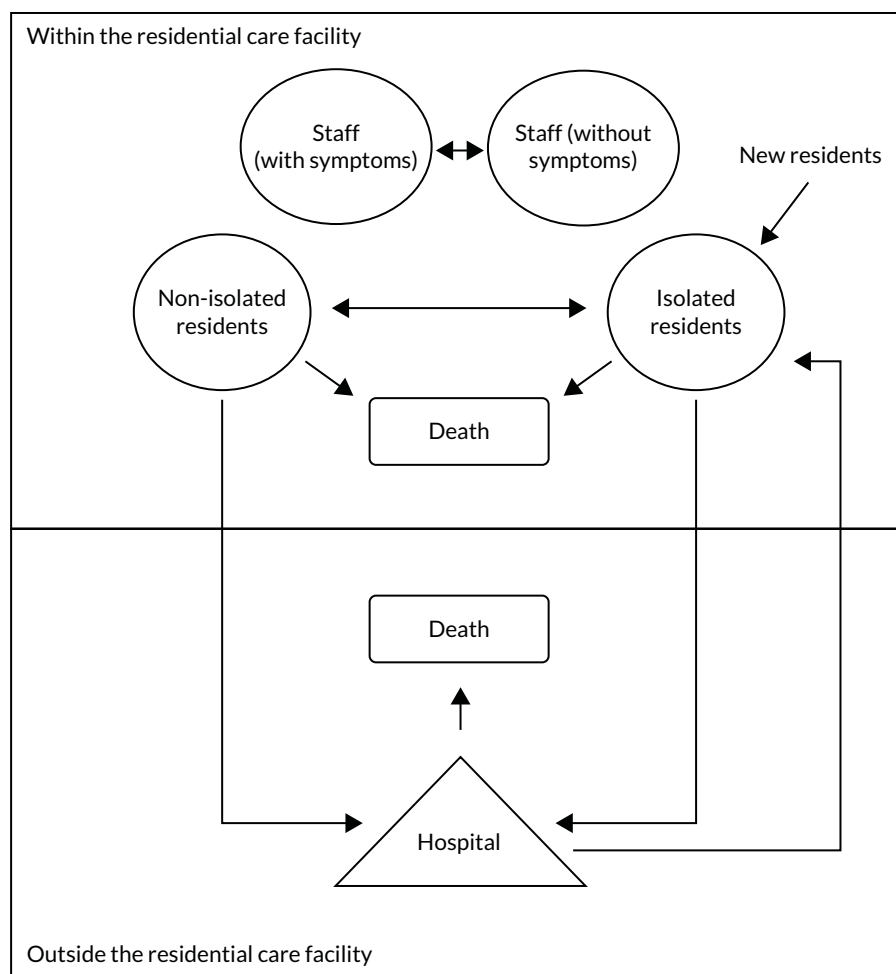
Within the residential care facility

Staff (with symptoms)

Staff (without symptoms)

New residents

Non-isolated residents

Isolated residents

Death

Death

Hospital

Outside the residential care facility